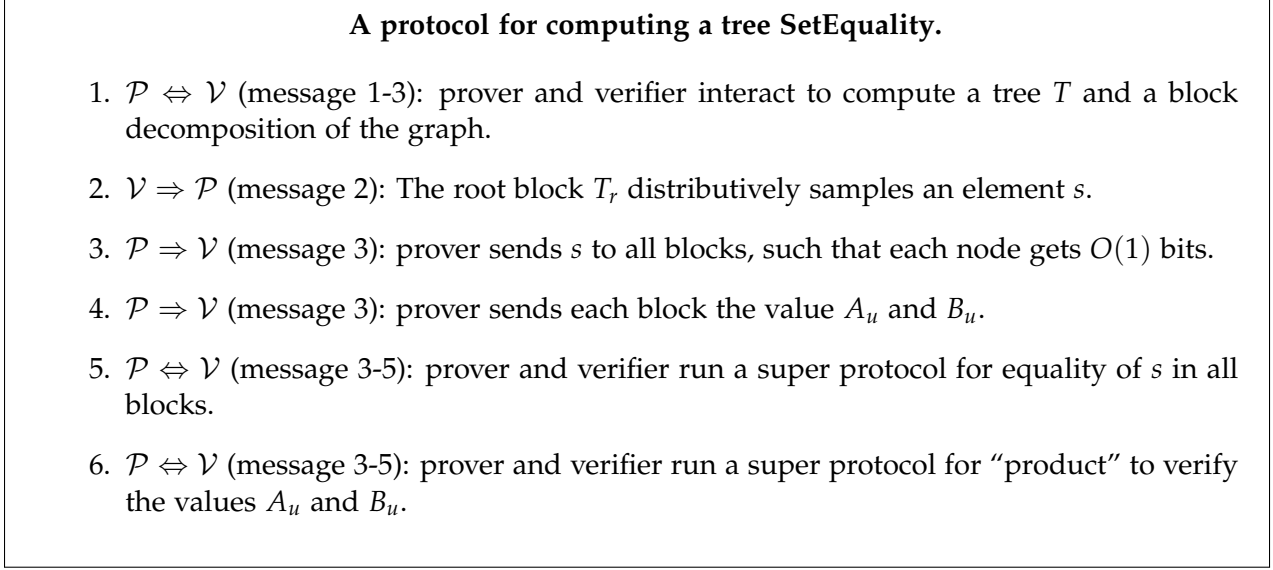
**A protocol for computing a tree SetEquality.**

1. $\mathcal{P} \Leftrightarrow \mathcal{V}$ (message 1-3): prover and verifier interact to compute a tree $T$ and a block decomposition of the graph.

2. $\mathcal{V} \Rightarrow \mathcal{P}$ (message 2): The root block $T_r$ distributively samples an element $s$.

3. $\mathcal{P} \Rightarrow \mathcal{V}$ (message 3): prover sends $s$ to all blocks, such that each node gets $O(1)$ bits.

4. $\mathcal{P} \Rightarrow \mathcal{V}$ (message 3): prover sends each block the value $A_u$ and $B_u$.

5. $\mathcal{P} \Leftrightarrow \mathcal{V}$ (message 3-5): prover and verifier run a super protocol for equality of $s$ in all blocks.

6. $\mathcal{P} \Leftrightarrow \mathcal{V}$ (message 3-5): prover and verifier run a super protocol for "product" to verify the values $A_u$ and $B_u$.